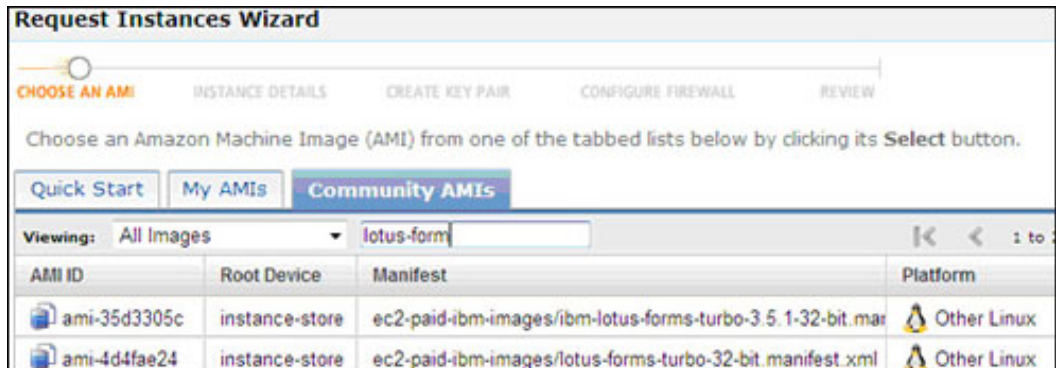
Request Instances Wizard

CHOOSE AN AMI INSTANCE DETAILS CREATE KEY PAIR CONFIGURE FIREWALL REVIEW

Choose an Amazon Machine Image (AMI) from one of the tabbed lists below by clicking its **Select** button.

Quick Start My AMIs Community AMIs

Viewing: All Images lotus-form 1 to

| AMI ID | Root Device | Manifest | Platform |
|---|---|---|---|
| ami-35d3305c | instance-store | ec2-paid-ibm-images/ibm-lotus-forms-turbo-3.5.1-32-bit.mar | Other Linux |
| ami-4d4fae24 | instance-store | ec2-paid-ibm-images/lotus-forms-turbo-32-bit.manifest.xml | Other Linux |